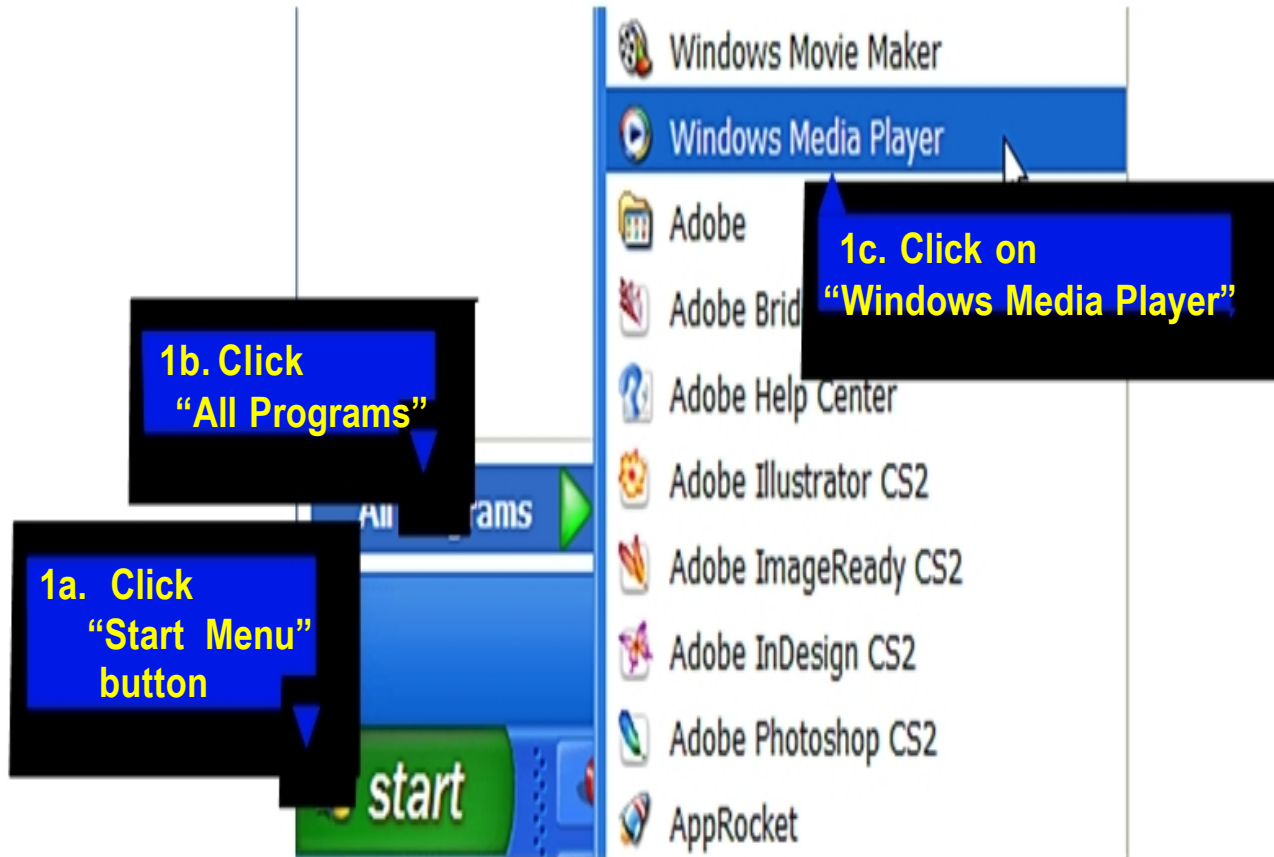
Windows Movie Maker

Windows Media Player

Adobe

Adobe Brid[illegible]

Adobe Help Center

Adobe Illustrator CS2

Adobe ImageReady CS2

Adobe InDesign CS2

Adobe Photoshop CS2

AppRocket

1c. Click on "Windows Media Player"

1b. Click "All Programs"

All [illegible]rams

1a. Click "Start Menu" button

start